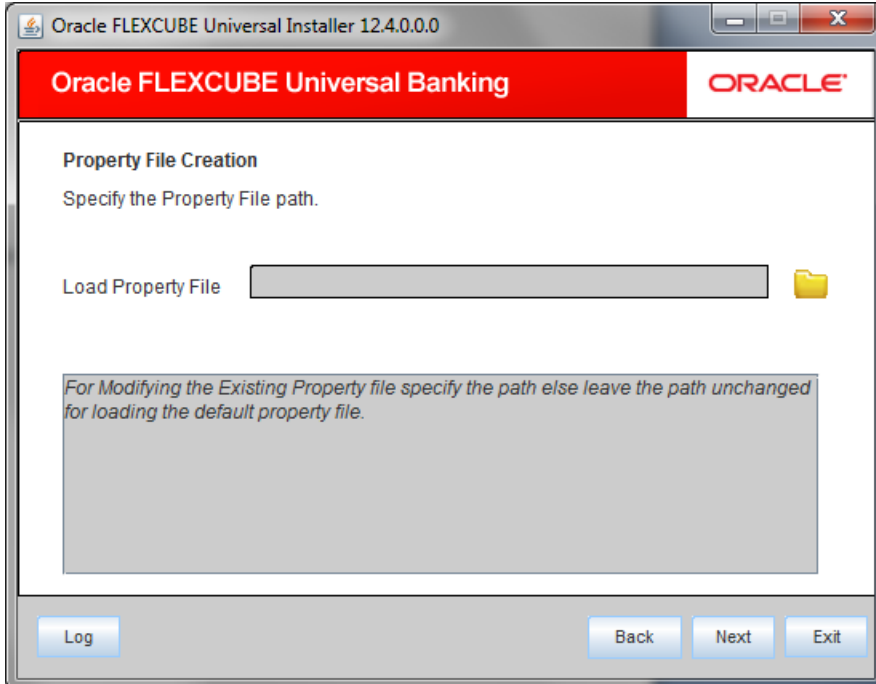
Oracle FLEXCUBE Universal Installer 12.4.0.0.0

Oracle FLEXCUBE Universal Banking

ORACLE

Property File Creation

Specify the Property File path.

Load Property File

For Modifying the Existing Property file specify the path else leave the path unchanged for loading the default property file.

Log

Back

Next

Exit